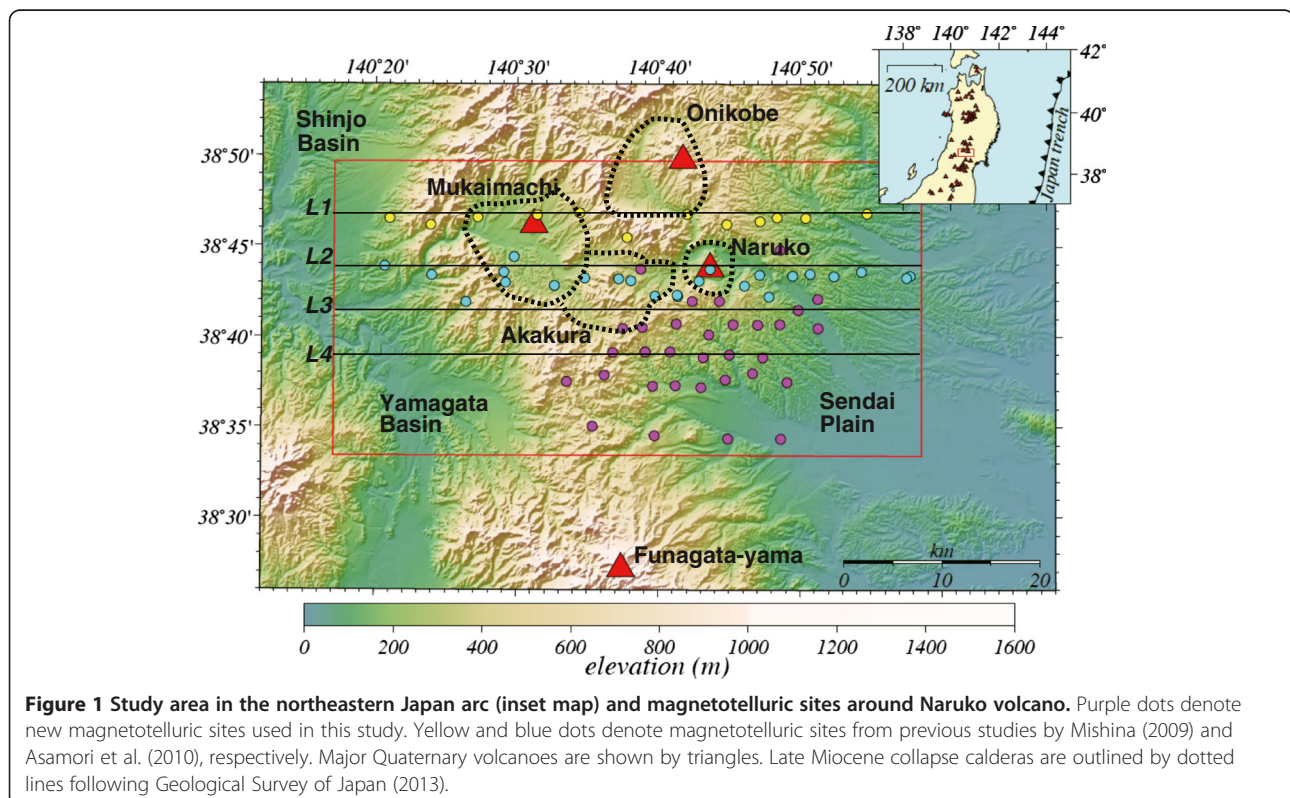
140°20'
140°30'
140°40'
140°50'

138°
140°
142°
144°
42°
40°
38°
200 km
Japan trench

Shinjo Basin
Onikobe
38°50'
Mukaimachi
L1
38°45'
Naruko
L2
L3
38°40'
Akakura
L4
Yamagata Basin
Sendai Plain
38°35'
38°30'
Funagata-yama
km
0
10
20

0
200
400
600
800
1000
1200
1400
1600
elevation (m)

**Figure 1 Study area in the northeastern Japan arc (inset map) and magnetotelluric sites around Naruko volcano.** Purple dots denote new magnetotelluric sites used in this study. Yellow and blue dots denote magnetotelluric sites from previous studies by Mishina (2009) and Asamori et al. (2010), respectively. Major Quaternary volcanoes are shown by triangles. Late Miocene collapse calderas are outlined by dotted lines following Geological Survey of Japan (2013).